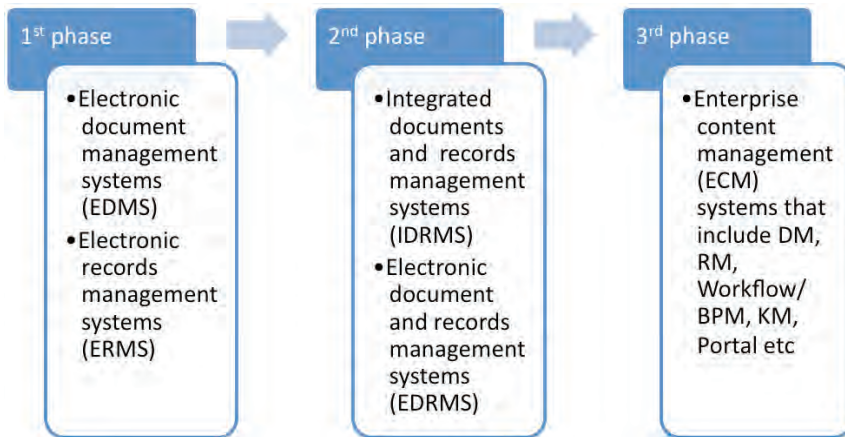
1$^{st}$ phase

- Electronic document management systems (EDMS)
- Electronic records management systems (ERMS)

2$^{nd}$ phase

- Integrated documents and records management systems (IDRMS)
- Electronic document and records management systems (EDRMS)

3$^{rd}$ phase

- Enterprise content management (ECM) systems that include DM, RM, Workflow/ BPM, KM, Portal etc